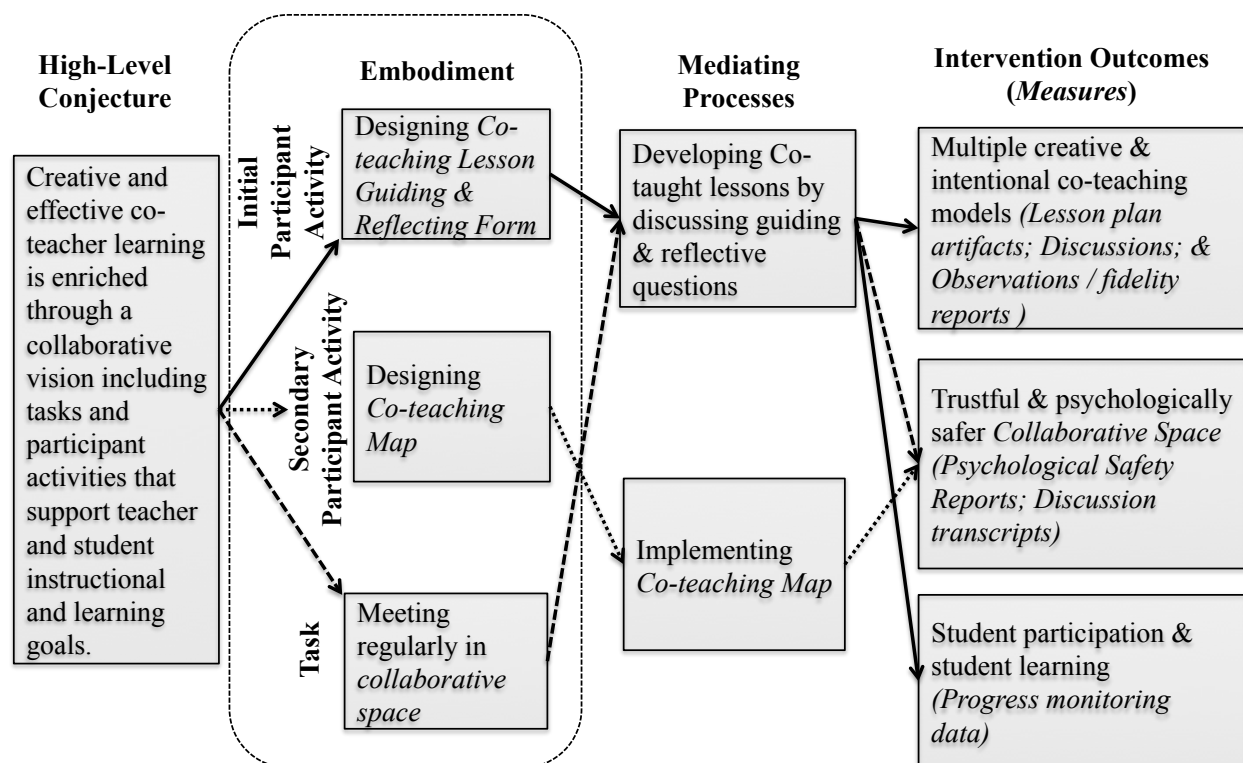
High-Level Conjecture

Creative and effective co-teacher learning is enriched through a collaborative vision including tasks and participant activities that support teacher and student instructional and learning goals.

Embodiment

Initial Participant Activity

Designing *Co-teaching Lesson Guiding & Reflecting Form*

Secondary Participant Activity

Designing *Co-teaching Map*

Task

Meeting regularly in *collaborative space*

Mediating Processes

Developing Co-taught lessons by discussing guiding & reflective questions

Implementing *Co-teaching Map*

Intervention Outcomes (*Measures*)

Multiple creative & intentional co-teaching models *(Lesson plan artifacts; Discussions; & Observations / fidelity reports )*

Trustful & psychologically safer *Collaborative Space (Psychological Safety Reports; Discussion transcripts)*

Student participation & student learning *(Progress monitoring data)*